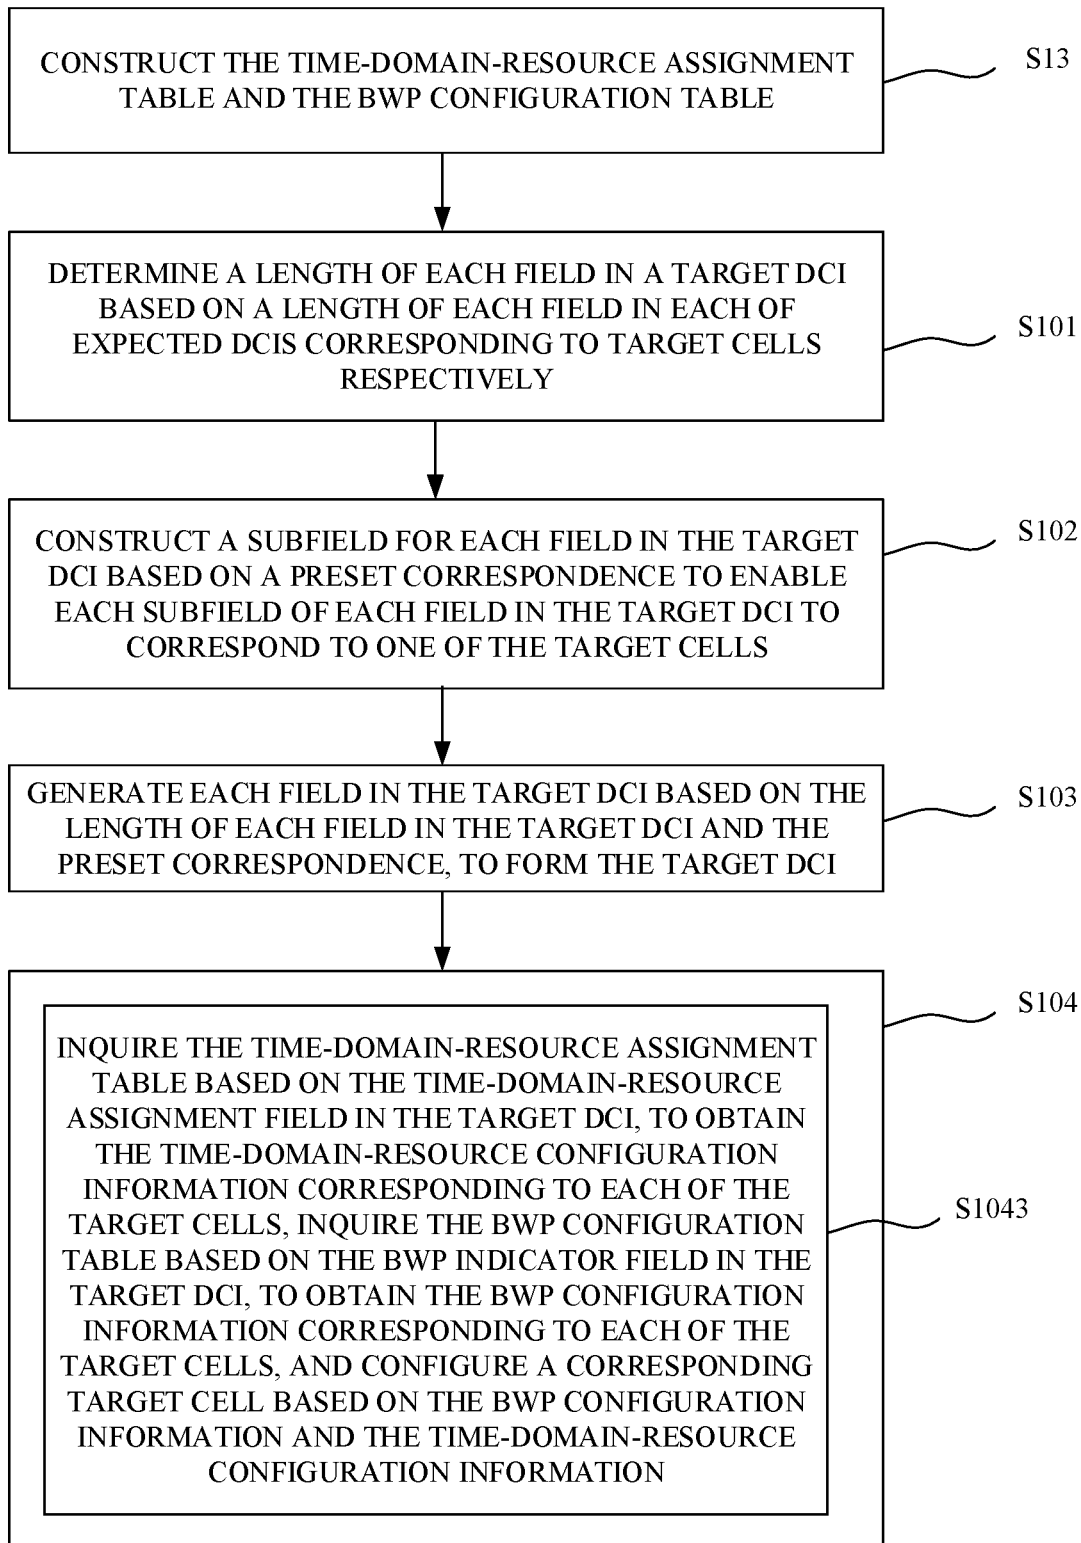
CONSTRUCT THE TIME-DOMAIN-RESOURCE ASSIGNMENT TABLE AND THE BWP CONFIGURATION TABLE

S13

DETERMINE A LENGTH OF EACH FIELD IN A TARGET DCI BASED ON A LENGTH OF EACH FIELD IN EACH OF EXPECTED DCIS CORRESPONDING TO TARGET CELLS RESPECTIVELY

S101

CONSTRUCT A SUBFIELD FOR EACH FIELD IN THE TARGET DCI BASED ON A PRESET CORRESPONDENCE TO ENABLE EACH SUBFIELD OF EACH FIELD IN THE TARGET DCI TO CORRESPOND TO ONE OF THE TARGET CELLS

S102

GENERATE EACH FIELD IN THE TARGET DCI BASED ON THE LENGTH OF EACH FIELD IN THE TARGET DCI AND THE PRESET CORRESPONDENCE, TO FORM THE TARGET DCI

S103

S104

INQUIRE THE TIME-DOMAIN-RESOURCE ASSIGNMENT TABLE BASED ON THE TIME-DOMAIN-RESOURCE ASSIGNMENT FIELD IN THE TARGET DCI, TO OBTAIN THE TIME-DOMAIN-RESOURCE CONFIGURATION INFORMATION CORRESPONDING TO EACH OF THE TARGET CELLS, INQUIRE THE BWP CONFIGURATION TABLE BASED ON THE BWP INDICATOR FIELD IN THE TARGET DCI, TO OBTAIN THE BWP CONFIGURATION INFORMATION CORRESPONDING TO EACH OF THE TARGET CELLS, AND CONFIGURE A CORRESPONDING TARGET CELL BASED ON THE BWP CONFIGURATION INFORMATION AND THE TIME-DOMAIN-RESOURCE CONFIGURATION INFORMATION

S1043